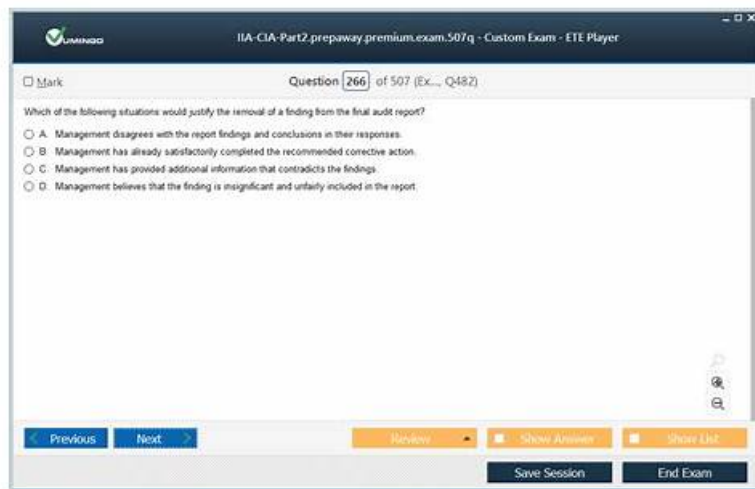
Vumingo

IIA-CIA-Part2.prepaway.premium.exam.507q - Custom Exam - ETE Player

Mark

Question 266 of 507 (Ex..., Q482)

Which of the following situations would justify the removal of a finding from the final audit report?

A. Management disagrees with the report findings and conclusions in their responses.

B. Management has already satisfactorily completed the recommended corrective action.

C. Management has provided additional information that contradicts the findings.

D. Management believes that the finding is insignificant and unfairly included in the report.

Previous

Next

Review

Show Answer

Show List

Save Session

End Exam